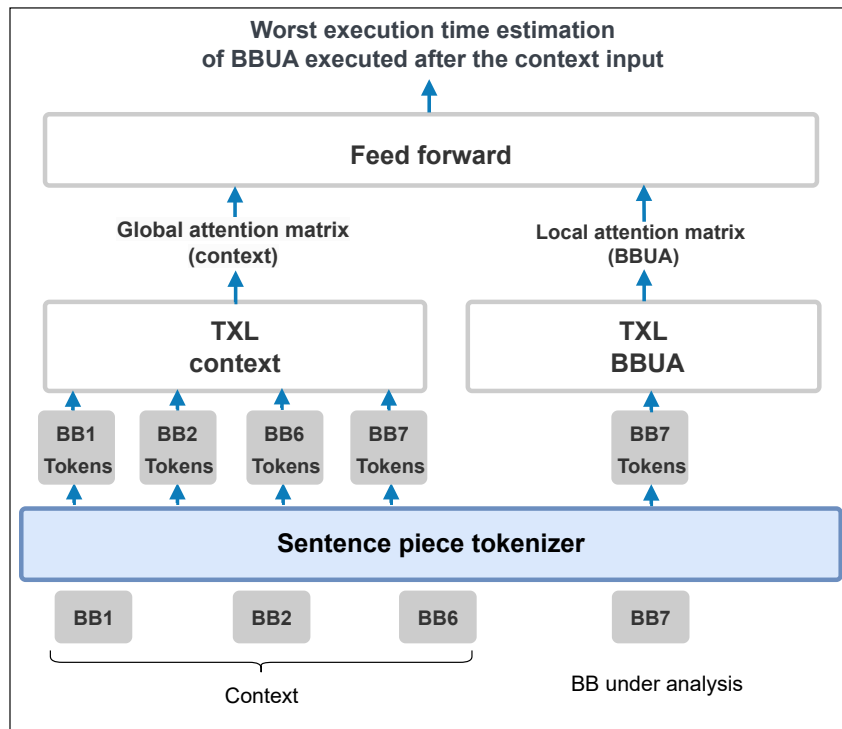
Worst execution time estimation of BBUA executed after the context input

Feed forward

Global attention matrix (context)

Local attention matrix (BBUA)

TXL context

TXL BBUA

BB1 Tokens

BB2 Tokens

BB6 Tokens

BB7 Tokens

BB7 Tokens

Sentence piece tokenizer

BB1

BB2

BB6

BB7

Context

BB under analysis